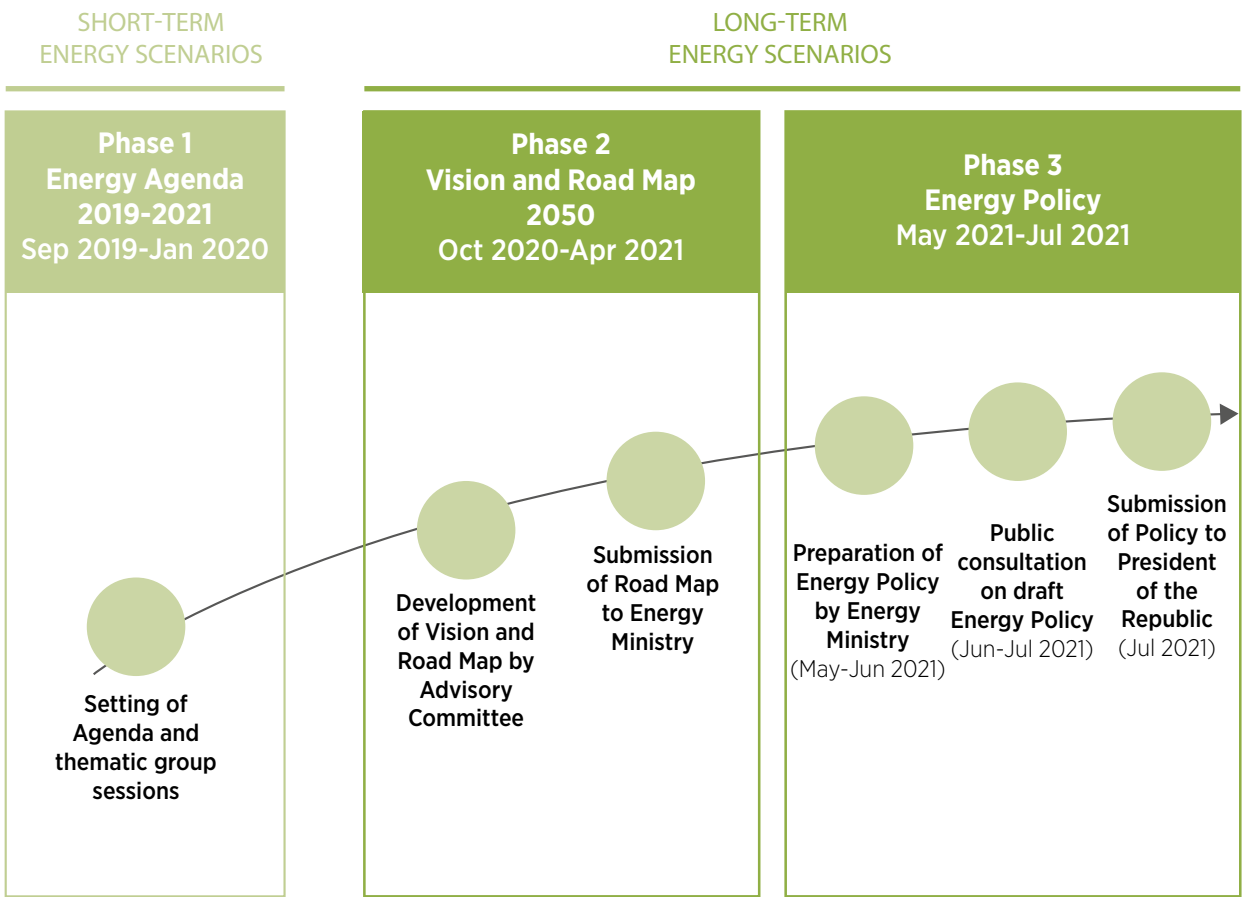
SHORT-TERM
ENERGY SCENARIOS

LONG-TERM
ENERGY SCENARIOS

Phase 1
Energy Agenda
2019-2021
Sep 2019-Jan 2020

Setting of Agenda and thematic group sessions

Phase 2
Vision and Road Map
2050
Oct 2020-Apr 2021

Development of Vision and Road Map by Advisory Committee

Submission of Road Map to Energy Ministry

Phase 3
Energy Policy
May 2021-Jul 2021

Preparation of Energy Policy by Energy Ministry
(May-Jun 2021)

Public consultation on draft Energy Policy
(Jun-Jul 2021)

Submission of Policy to President of the Republic
(Jul 2021)